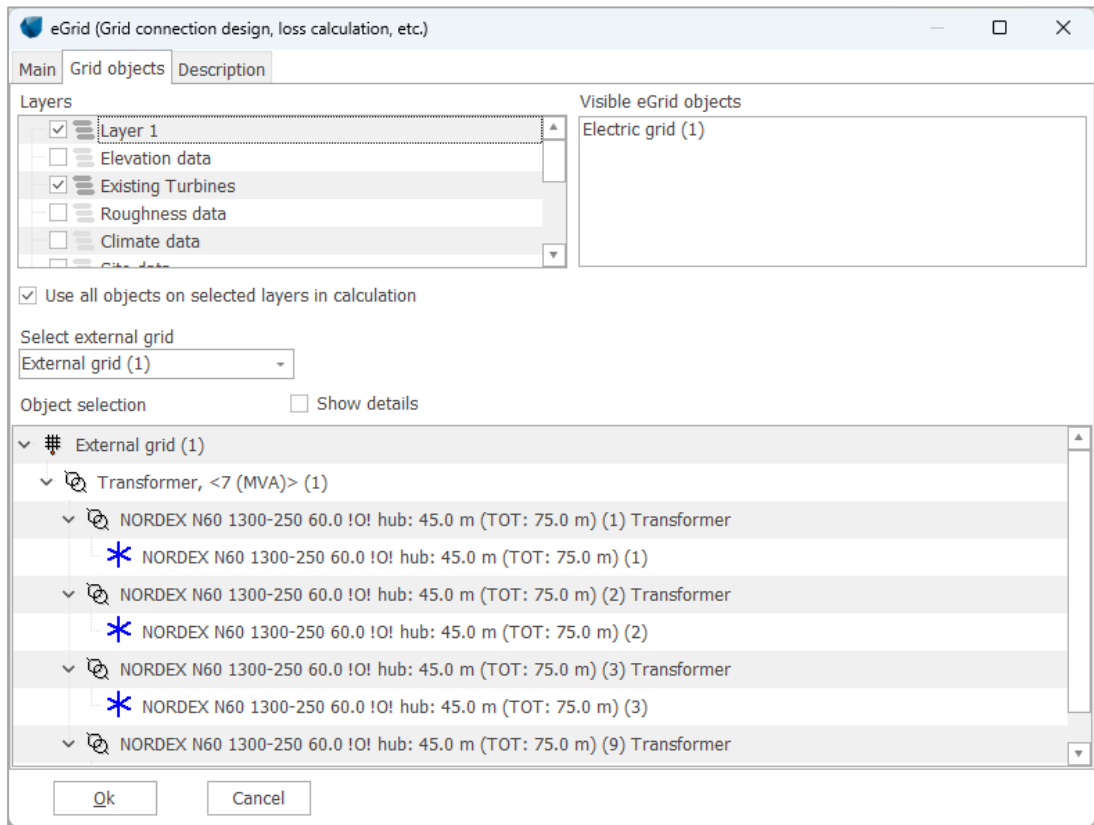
eGrid (Grid connection design, loss calculation, etc.)

Main | Grid objects | Description

Layers

Layer 1
Elevation data
Existing Turbines
Roughness data
Climate data
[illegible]

Visible eGrid objects

Electric grid (1)

Use all objects on selected layers in calculation

Select external grid

External grid (1)

Object selection

Show details

External grid (1)
Transformer, <7 (MVA)> (1)
NORDEX N60 1300-250 60.0 !O! hub: 45.0 m (TOT: 75.0 m) (1) Transformer
NORDEX N60 1300-250 60.0 !O! hub: 45.0 m (TOT: 75.0 m) (1)
NORDEX N60 1300-250 60.0 !O! hub: 45.0 m (TOT: 75.0 m) (2) Transformer
NORDEX N60 1300-250 60.0 !O! hub: 45.0 m (TOT: 75.0 m) (2)
NORDEX N60 1300-250 60.0 !O! hub: 45.0 m (TOT: 75.0 m) (3) Transformer
NORDEX N60 1300-250 60.0 !O! hub: 45.0 m (TOT: 75.0 m) (3)
NORDEX N60 1300-250 60.0 !O! hub: 45.0 m (TOT: 75.0 m) (9) Transformer

Ok | Cancel